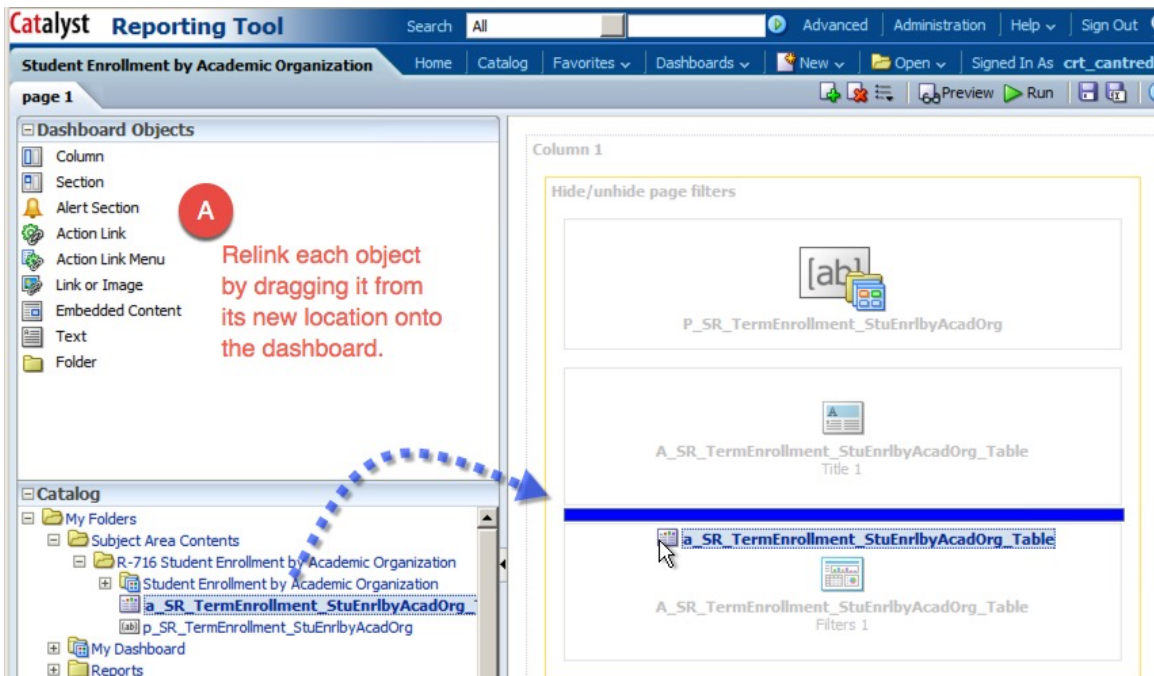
Catalyst Reporting Tool

Search All

Advanced | Administration | Help | Sign Out

Student Enrollment by Academic Organization

Home | Catalog | Favorites | Dashboards | New | Open | Signed In As crt_cantred

page 1

Preview Run

Dashboard Objects

Column
Section
Alert Section
Action Link
Action Link Menu
Link or Image
Embedded Content
Text
Folder

A

Relink each object by dragging it from its new location onto the dashboard.

Catalog

My Folders
Subject Area Contents
R-716 Student Enrollment by Academic Organization
Student Enrollment by Academic Organization
a_SR_TermEnrollment_StuEnrlbyAcadOrg_
p_SR_TermEnrollment_StuEnrlbyAcadOrg
My Dashboard
Reports

Column 1

Hide/unhide page filters

[ab]

P_SR_TermEnrollment_StuEnrlbyAcadOrg

A_SR_TermEnrollment_StuEnrlbyAcadOrg_Table
Title 1

a_SR_TermEnrollment_StuEnrlbyAcadOrg_Table

A_SR_TermEnrollment_StuEnrlbyAcadOrg_Table
Filters 1